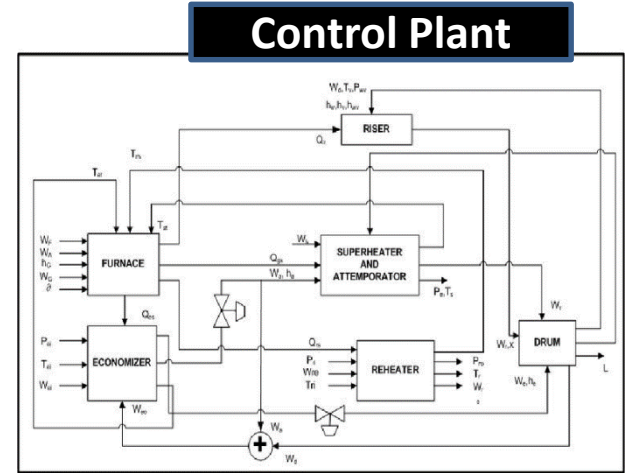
Control Plant

$W_{dr}, T_{dr}, P_{dr}$
$h_{dr}, h_{r}, h_{dw}$

RISER

$Q_{r}$

$T_{ds}$

$T_{at}$

$T_{at}$

$W_{F}$
$W_{A}$
$h_{G}$
$W_{G}$
$\partial$

FURNACE

$W_{s}$

$Q_{gs}$

$W_{p}, h_{p}$

SUPERHEATER AND ATTEMPORATOR

$P_{s}, T_{s}$

$Q_{ec}$

$W_{r}$

$P_{e}$
$T_{e}$
$W_{e}$

ECONOMIZER

$Q_{re}$

$P_{i}$
$W_{ri}$
$T_{ri}$

REHEATER

$P_{ro}$
$T_{r}$
$W_{r}$

$W_{r}, X$

DRUM

$W_{fr}, h_{fr}$

L

$W_{ec}$

$W_{s}$

$W_{d}$